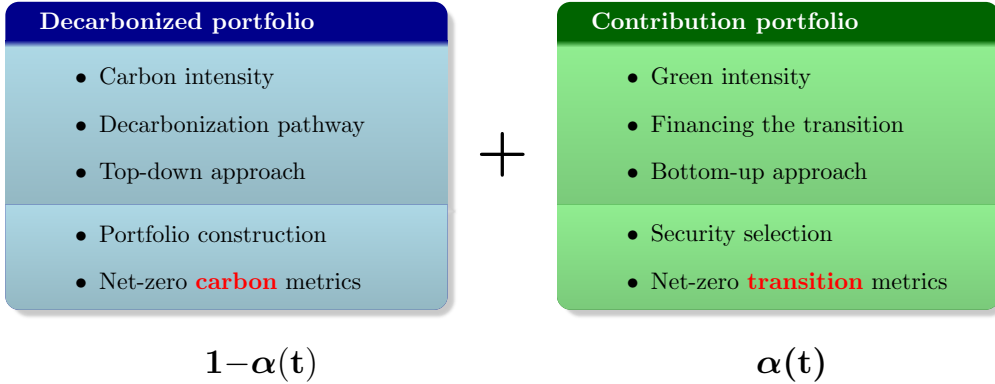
Decarbonized portfolio

- Carbon intensity
- Decarbonization pathway
- Top-down approach

- Portfolio construction
- Net-zero carbon metrics

$+$

Contribution portfolio

- Green intensity
- Financing the transition
- Bottom-up approach

- Security selection
- Net-zero transition metrics

$\mathbf{1-\alpha(t)}$

$\mathbf{\alpha(t)}$